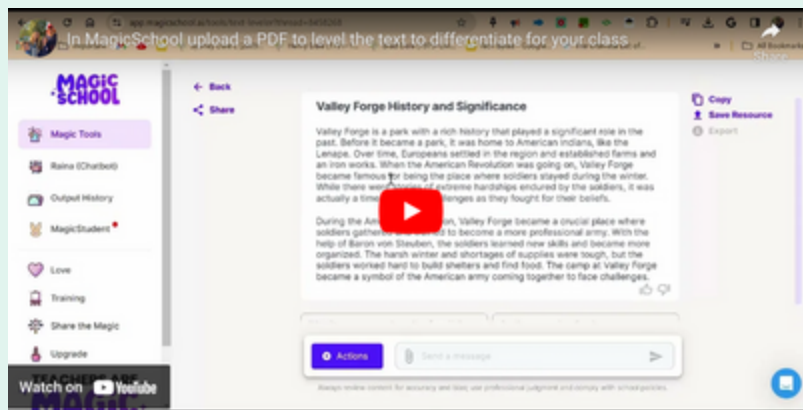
In MagicSchool upload a PDF to level the text to differentiate for your class

Share

MAGIC SCHOOL

Magic Tools

Raina (Chatbot)

Output History

MagicStudent

Love

Training

Share the Magic

Upgrade

TEACHERS ARE MAGIC

Back

Share

Valley Forge History and Significance

Valley Forge is a park with a rich history that played a significant role in the past. Before it became a park, it was home to American Indians, like the Lenape. Over time, Europeans settled in the region and established farms and an iron works. When the American Revolution was going on, Valley Forge became famous for being the place where soldiers stayed during the winter. While there were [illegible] of extreme hardships endured by the soldiers, it was actually a time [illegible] challenges as they fought for their beliefs.

During the Am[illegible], Valley Forge became a crucial place where soldiers gathered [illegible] to become a more professional army. With the help of Baron von Steuben, the soldiers learned new skills and became more organized. The harsh winter and shortages of supplies were tough, but the soldiers worked hard to build shelters and find food. The camp at Valley Forge became a symbol of the American army coming together to face challenges.

Copy

Save Resource

Export

Actions

Send a message

Always review content for accuracy and bias; use professional judgment and comply with school policies.

Watch on YouTube